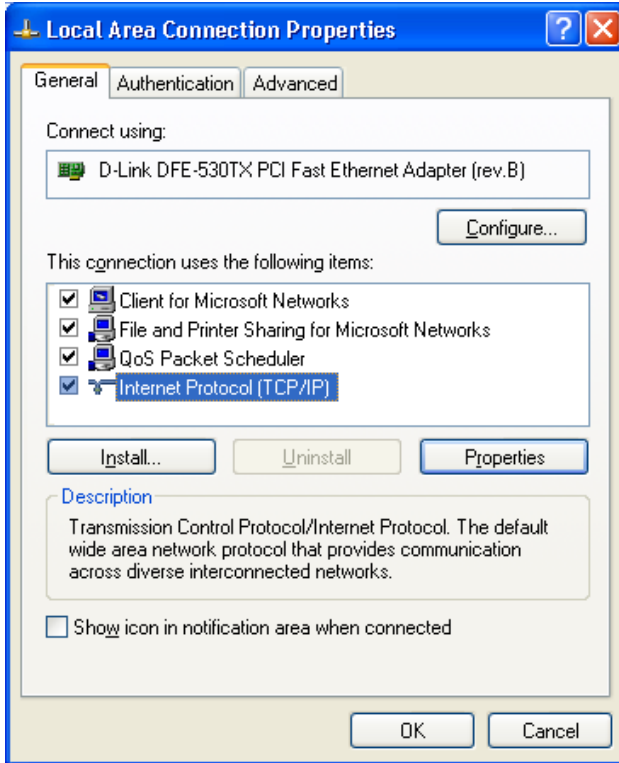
Local Area Connection Properties

?

General | Authentication | Advanced

Connect using:

D-Link DFE-530TX PCI Fast Ethernet Adapter (rev.B)

Configure...

This connection uses the following items:

Client for Microsoft Networks
File and Printer Sharing for Microsoft Networks
QoS Packet Scheduler
Internet Protocol (TCP/IP)

Install... | Uninstall | Properties

Description

Transmission Control Protocol/Internet Protocol. The default wide area network protocol that provides communication across diverse interconnected networks.

Show icon in notification area when connected

OK | Cancel